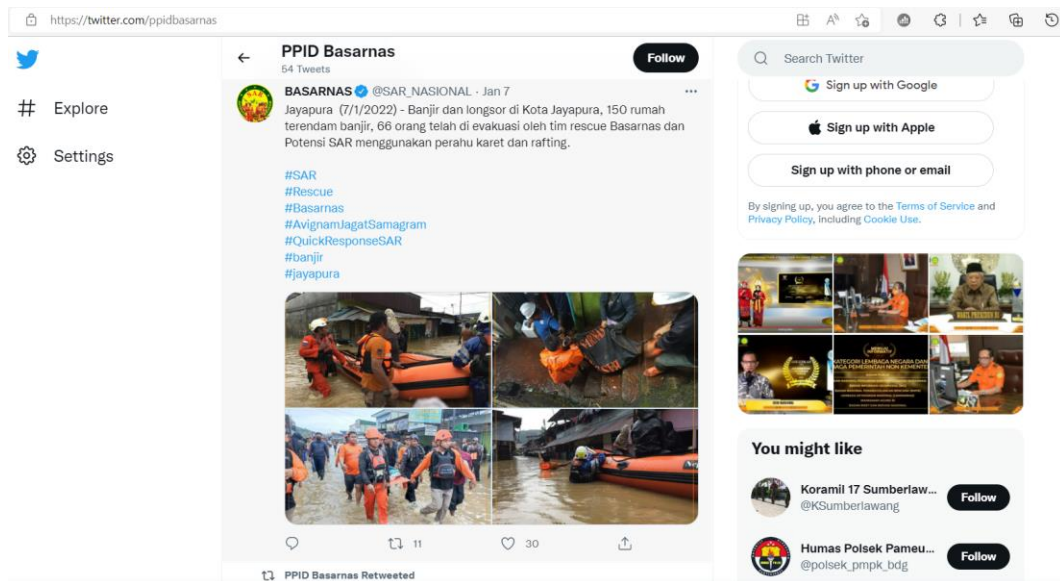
https://twitter.com/ppidbasarnas

Explore

Settings

PPID Basarnas
54 Tweets

Follow

BASARNAS @SAR_NASIONAL · Jan 7

Jayapura (7/1/2022) - Banjir dan longsor di Kota Jayapura, 150 rumah terendam banjir, 66 orang telah di evakuasi oleh tim rescue Basarnas dan Potensi SAR menggunakan perahu karet dan rafting.

#SAR
#Rescue
#Basarnas
#AvignamJagatSamagram
#QuickResponseSAR
#banjir
#jayapura

11

30

PPID Basarnas Retweeted

Search Twitter

Sign up with Google

Sign up with Apple

Sign up with phone or email

By signing up, you agree to the Terms of Service and Privacy Policy, including Cookie Use.

You might like

Koramil 17 Sumberlaw...
@KSumberlawang

Follow

Humas Polsek Pameu...
@polsek_pmpk_bdg

Follow